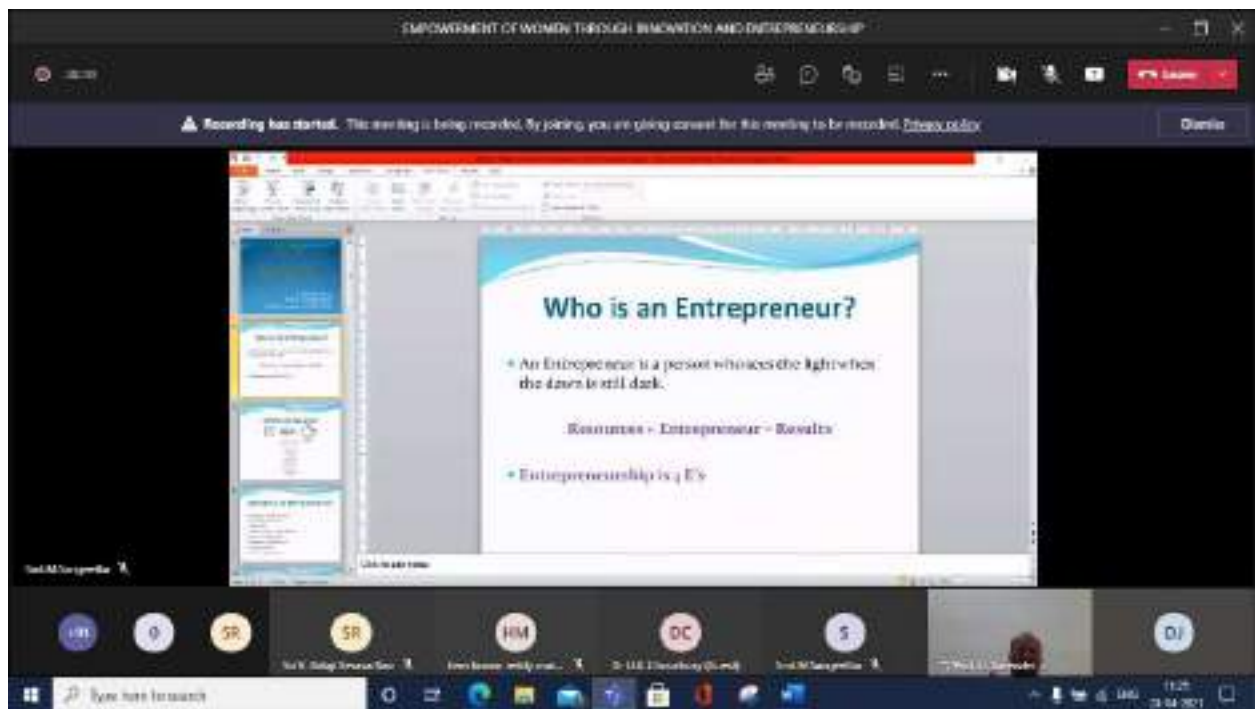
EMPOWERMENT OF WOMEN THROUGH INNOVATION AND ENTREPRENEURSHIP

Leave

Recording has started. This meeting is being recorded. By joining, you are giving consent for this meeting to be recorded. Privacy policy

Dismiss

Who is an Entrepreneur?

• An Entrepreneur is a person who sees the light when the dawn is still dark.

Resources + Entrepreneur = Results

• Entrepreneurship is 4 E's

Click to add notes

SR

SR

HM

DC

S

DJ

Type here to search

11:25
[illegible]